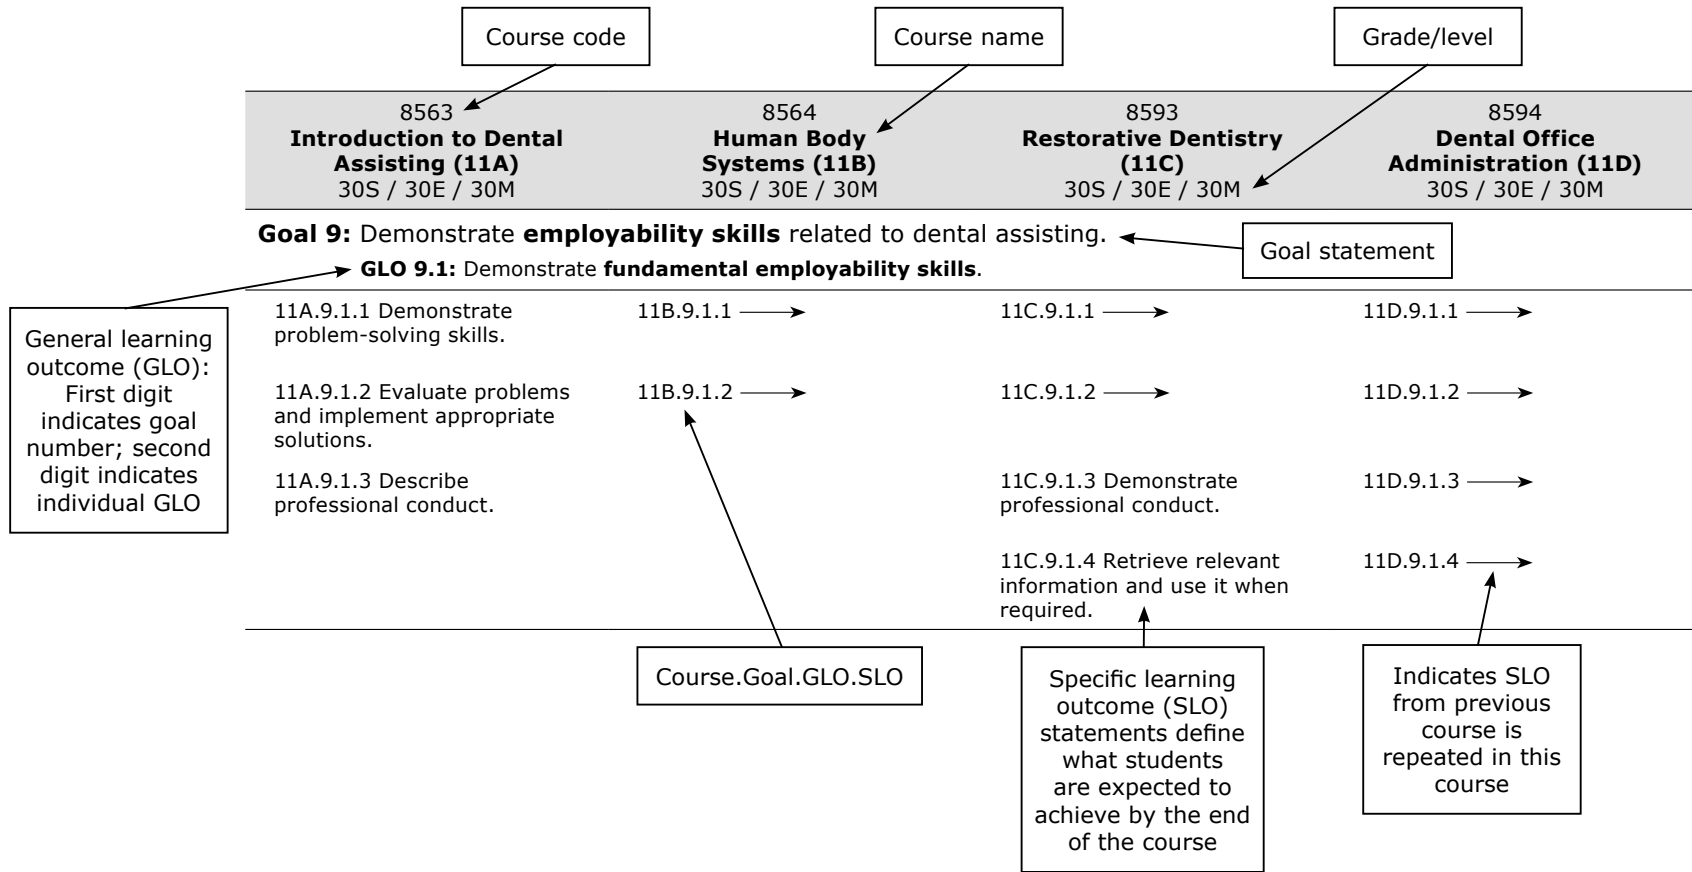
Course code

Course name

Grade/level

| 8563 **Introduction to Dental Assisting (11A)** 30S / 30E / 30M | 8564 **Human Body Systems (11B)** 30S / 30E / 30M | 8593 **Restorative Dentistry (11C)** 30S / 30E / 30M | 8594 **Dental Office Administration (11D)** 30S / 30E / 30M |
|---|---|---|---|

**Goal 9:** Demonstrate **employability skills** related to dental assisting.

Goal statement

**GLO 9.1:** Demonstrate **fundamental employability skills**.

General learning outcome (GLO): First digit indicates goal number; second digit indicates individual GLO

| | | | |
|---|---|---|---|
| 11A.9.1.1 Demonstrate problem-solving skills. | 11B.9.1.1 → | 11C.9.1.1 → | 11D.9.1.1 → |
| 11A.9.1.2 Evaluate problems and implement appropriate solutions. | 11B.9.1.2 → | 11C.9.1.2 → | 11D.9.1.2 → |
| 11A.9.1.3 Describe professional conduct. | | 11C.9.1.3 Demonstrate professional conduct. | 11D.9.1.3 → |
| | | 11C.9.1.4 Retrieve relevant information and use it when required. | 11D.9.1.4 → |

Course.Goal.GLO.SLO

Specific learning outcome (SLO) statements define what students are expected to achieve by the end of the course

Indicates SLO from previous course is repeated in this course